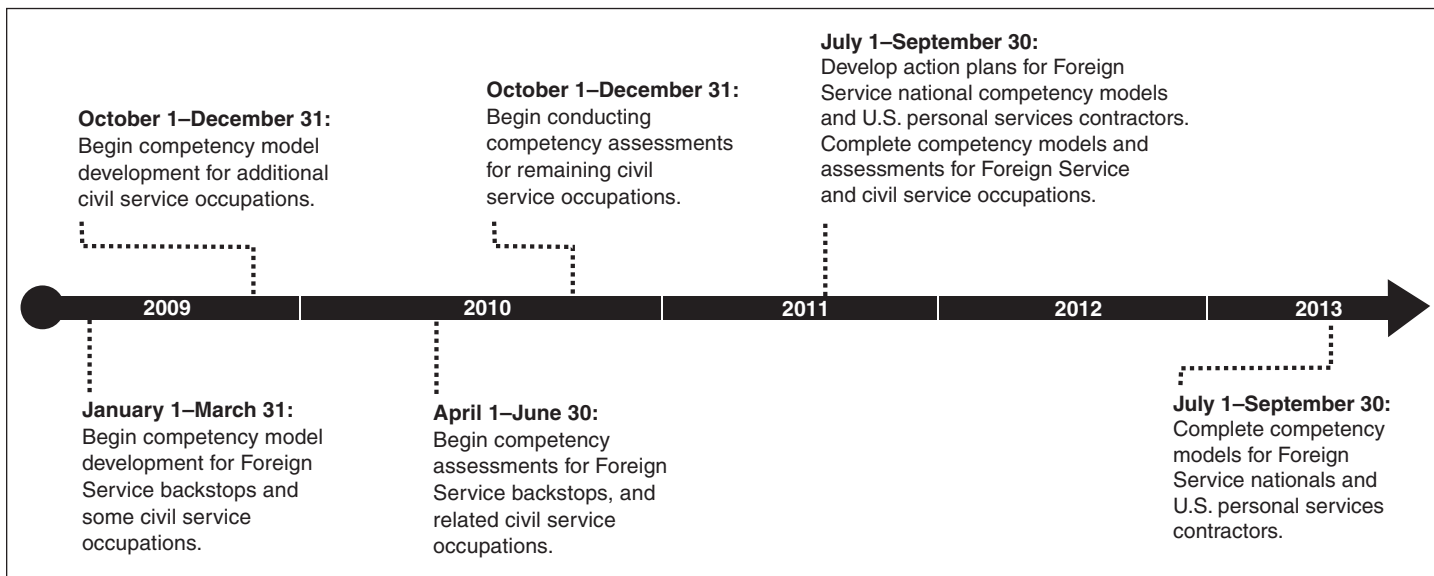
October 1–December 31:
Begin competency model development for additional civil service occupations.

October 1–December 31:
Begin conducting competency assessments for remaining civil service occupations.

July 1–September 30:
Develop action plans for Foreign Service national competency models and U.S. personal services contractors. Complete competency models and assessments for Foreign Service and civil service occupations.

2009

2010

2011

2012

2013

January 1–March 31:
Begin competency model development for Foreign Service backstops and some civil service occupations.

April 1–June 30:
Begin competency assessments for Foreign Service backstops, and related civil service occupations.

July 1–September 30:
Complete competency models for Foreign Service nationals and U.S. personal services contractors.